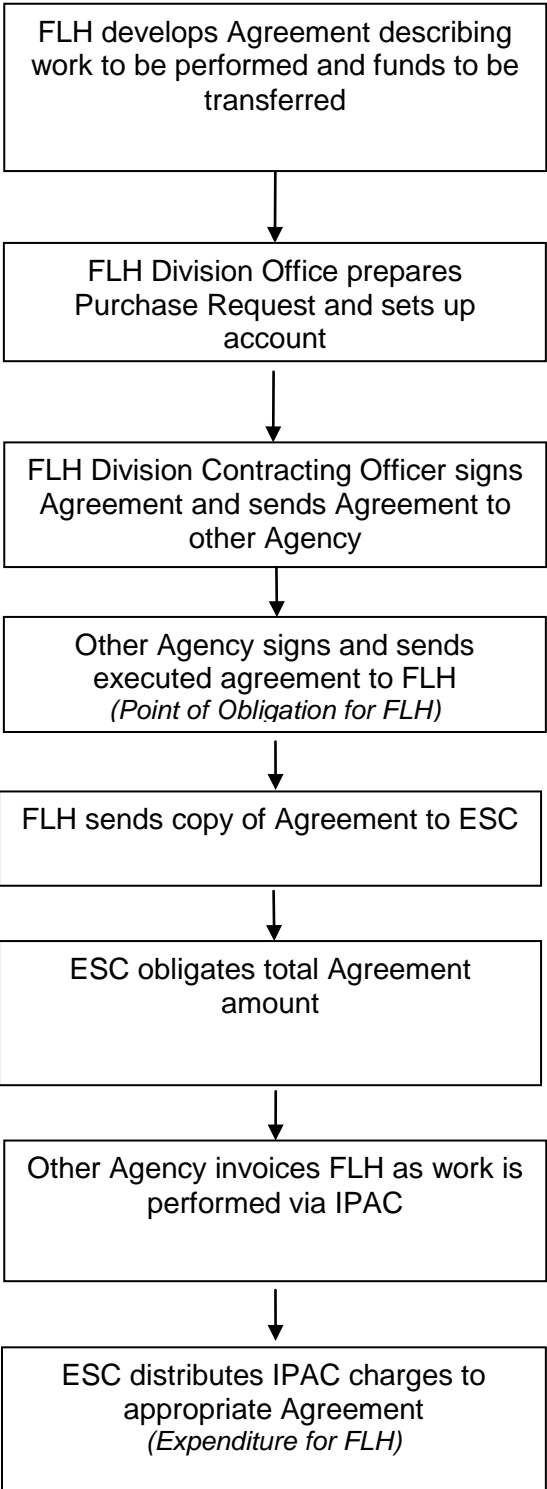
FLH develops Agreement describing work to be performed and funds to be transferred

FLH Division Office prepares Purchase Request and sets up account

FLH Division Contracting Officer signs Agreement and sends Agreement to other Agency

Other Agency signs and sends executed agreement to FLH
*(Point of Obligation for FLH)*

FLH sends copy of Agreement to ESC

ESC obligates total Agreement amount

Other Agency invoices FLH as work is performed via IPAC

ESC distributes IPAC charges to appropriate Agreement
*(Expenditure for FLH)*